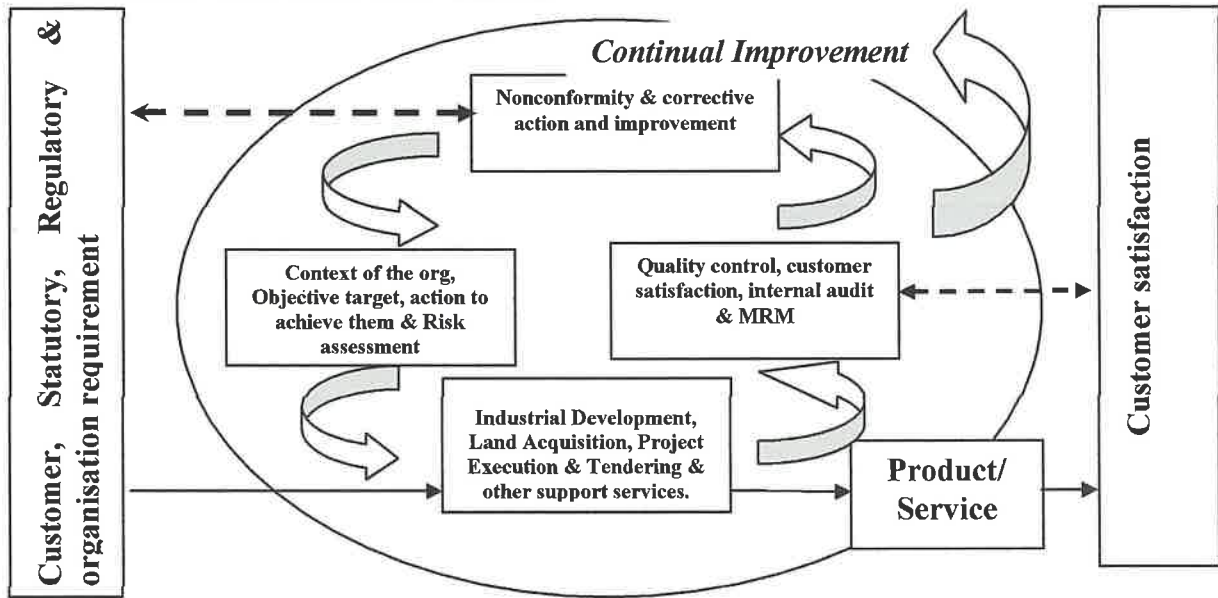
Customer, Statutory, Regulatory & organisation requirement

Continual Improvement

Nonconformity & corrective action and improvement

Context of the org, Objective target, action to achieve them & Risk assessment

Quality control, customer satisfaction, internal audit & MRM

Industrial Development, Land Acquisition, Project Execution & Tendering & other support services.

Product/ Service

Customer satisfaction